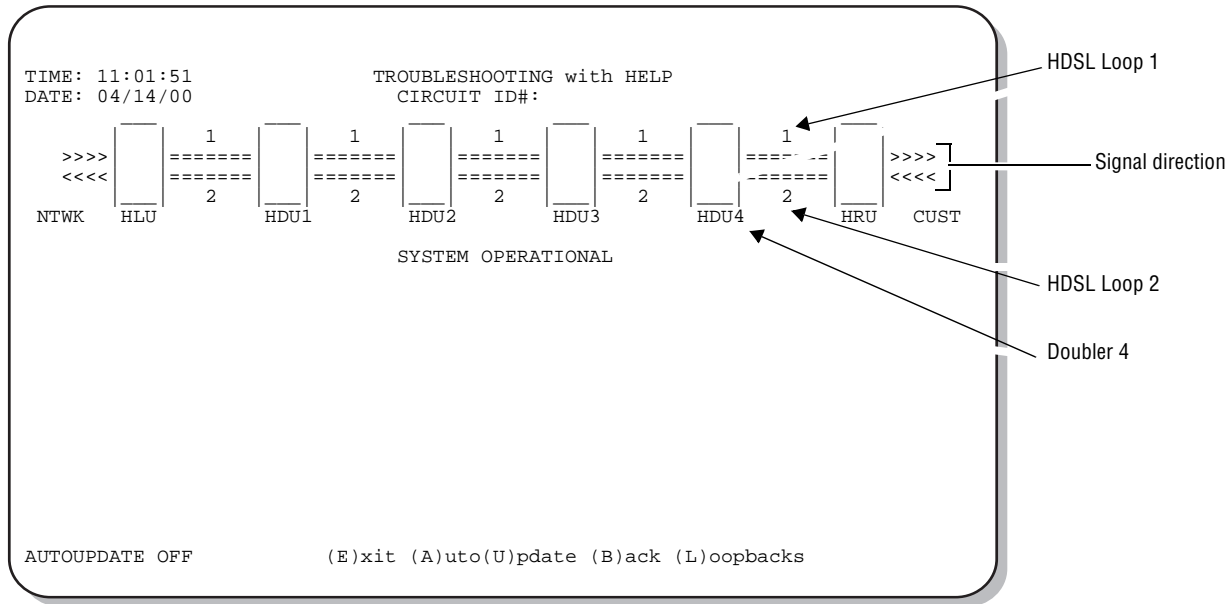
TIME: 11:01:51
DATE: 04/14/00

TROUBLESHOOTING with HELP
CIRCUIT ID#:

HDSL Loop 1

>>>> 1 1 1 1 1 >>>>
<<<< ======= ======= ======= ======= ======= <<<<
2 2 2 2 2

Signal direction

NTWK HLU HDU1 HDU2 HDU3 HDU4 HRU CUST

SYSTEM OPERATIONAL

HDSL Loop 2

Doubler 4

AUTOUPDATE OFF (E)xit (A)uto(U)pdate (B)ack (L)oopbacks